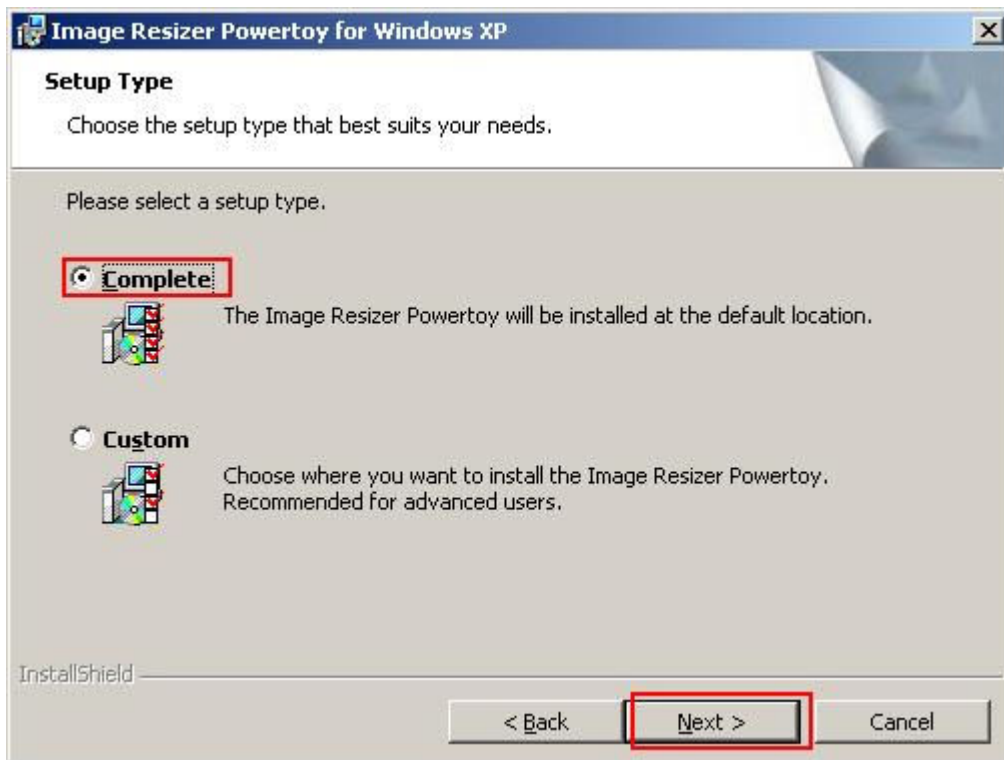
Image Resizer Powertoy for Windows XP

Setup Type

Choose the setup type that best suits your needs.

Please select a setup type.

Complete

The Image Resizer Powertoy will be installed at the default location.

Custom

Choose where you want to install the Image Resizer Powertoy. Recommended for advanced users.

InstallShield

< Back

Next >

Cancel